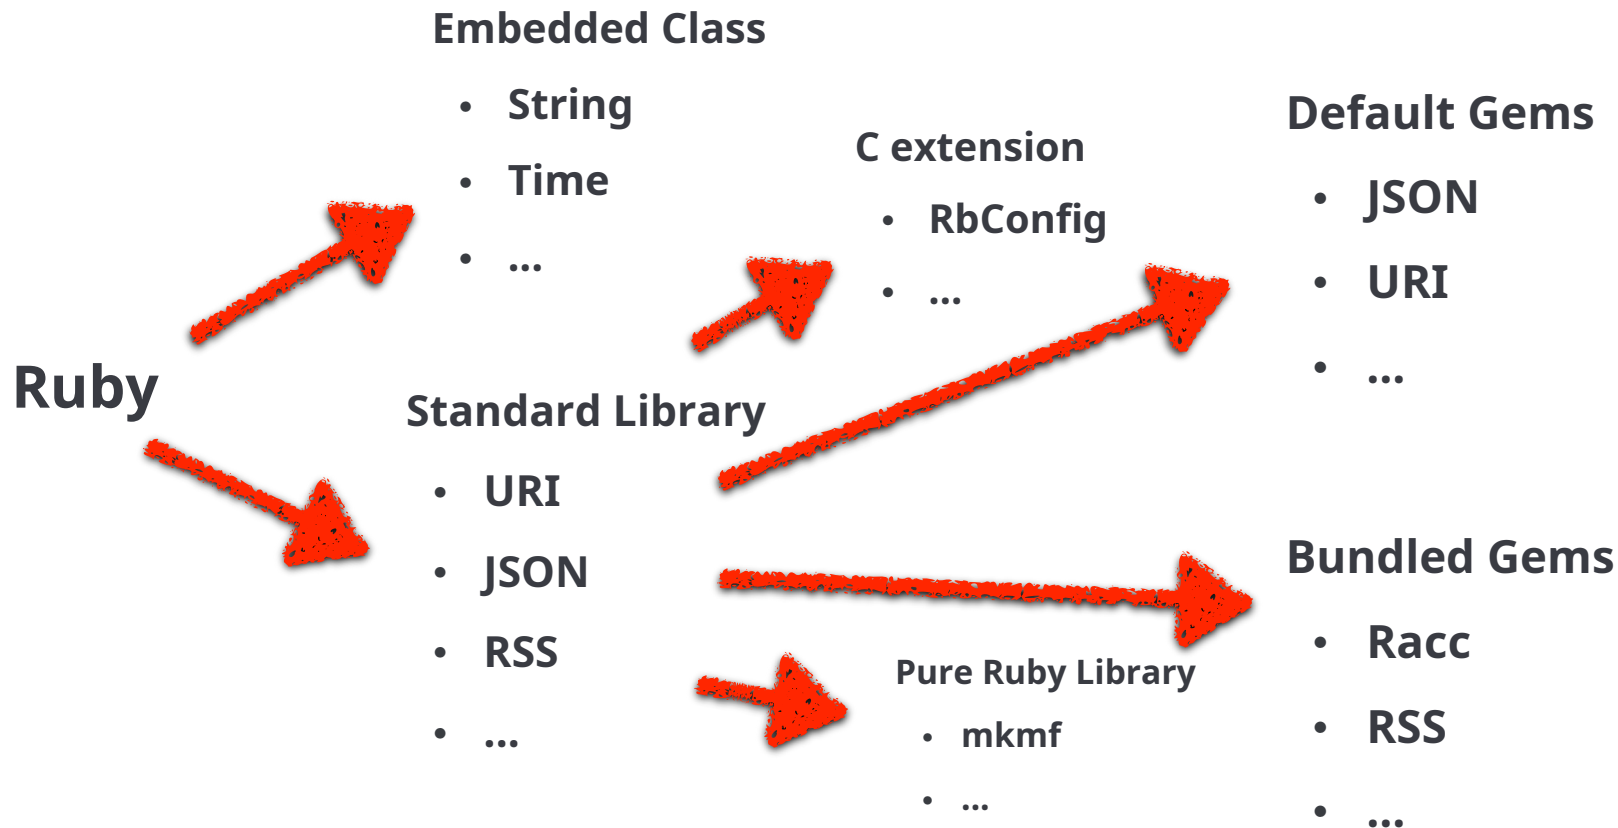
Ruby

Embedded Class

- String
- Time
- ...

Standard Library

- URI
- JSON
- RSS
- ...

C extension

- RbConfig
- ...

Pure Ruby Library

- mkmf
- ...

Default Gems

- JSON
- URI
- ...

Bundled Gems

- Racc
- RSS
- ...